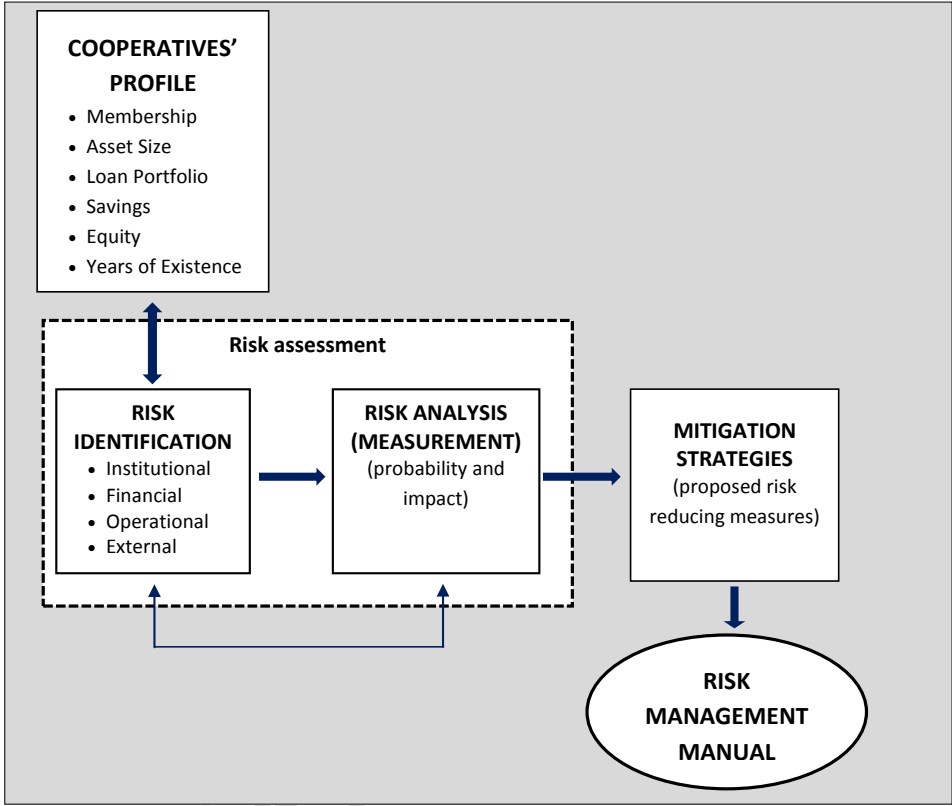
COOPERATIVES' PROFILE

- Membership
- Asset Size
- Loan Portfolio
- Savings
- Equity
- Years of Existence

Risk assessment

RISK IDENTIFICATION

- Institutional
- Financial
- Operational
- External

RISK ANALYSIS (MEASUREMENT)
(probability and impact)

MITIGATION STRATEGIES
(proposed risk reducing measures)

RISK MANAGEMENT MANUAL